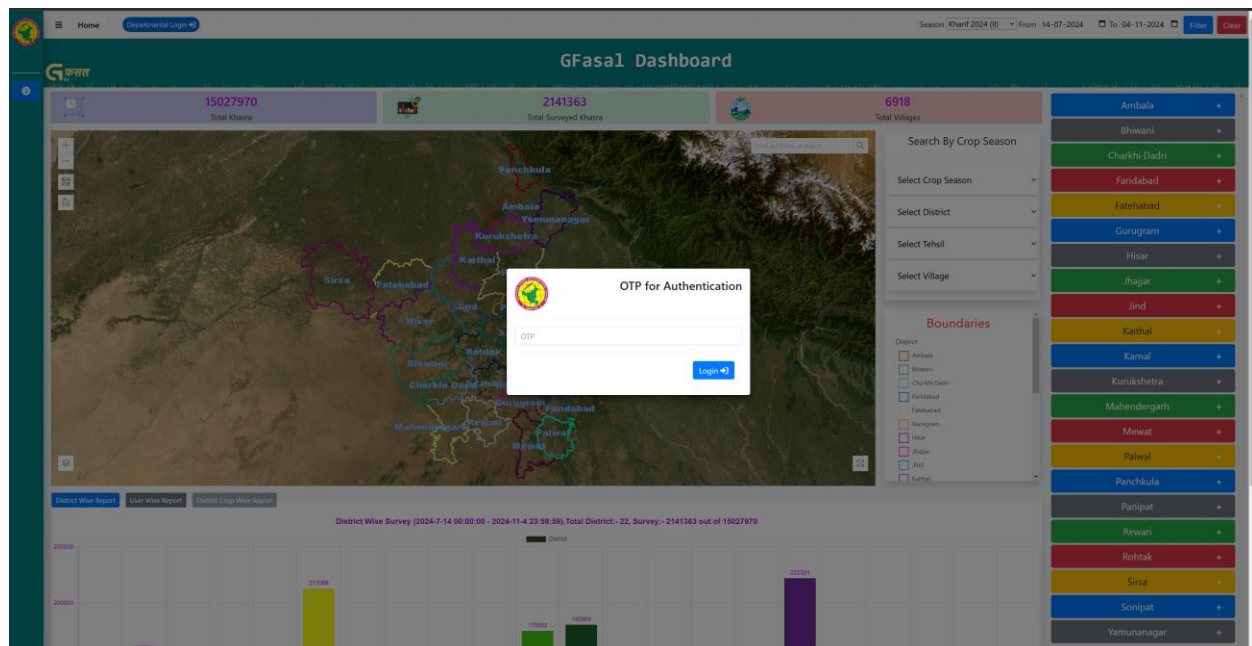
≡ Home Departmental Login

Season Kharif 2024 (8) From 14-07-2024 To 04-11-2024 Filter Clear

GFasal Dashboard

G फसल

15027970
Total Khasra

2141363
Total Surveyed Khasra

6918
Total Villages

Find address or place

Panchkula
Ambala
Yamunanagar
Kurukshetra
Kaithal
Sirsa
Fatehabad
Jind
Hisar
Rohtak
Bhiwani
Charkhi Dadri
Jhajjar
Gurugram
Faridabad
Mahendergarh
Rewari
Palwal
Mewat

Search By Crop Season

Select Crop Season
Select District
Select Tehsil
Select Village

Boundaries

District
Ambala
Bhiwani
Charkhi Dadri
Faridabad
Fatehabad
Gurugram
Hisar
Jhajjar
Jind
Kaithal

OTP for Authentication

OTP

Login

District Wise Report User Wise Report District Crop Wise Report

District Wise Survey (2024-7-14 00:00:00 - 2024-11-4 23:59:59),Total District:- 22, Survey:- 2141363 out of 15027970

District

250000
200000
213086
222324
175552
183969

Ambala +
Bhiwani +
Charkhi Dadri +
Faridabad +
Fatehabad +
Gurugram +
Hisar +
Jhajjar +
Jind +
Kaithal +
Karnal +
Kurukshetra +
Mahendergarh +
Mewat +
Palwal +
Panchkula +
Panipat +
Rewari +
Rohtak +
Sirsa +
Sonipat +
Yamunanagar +